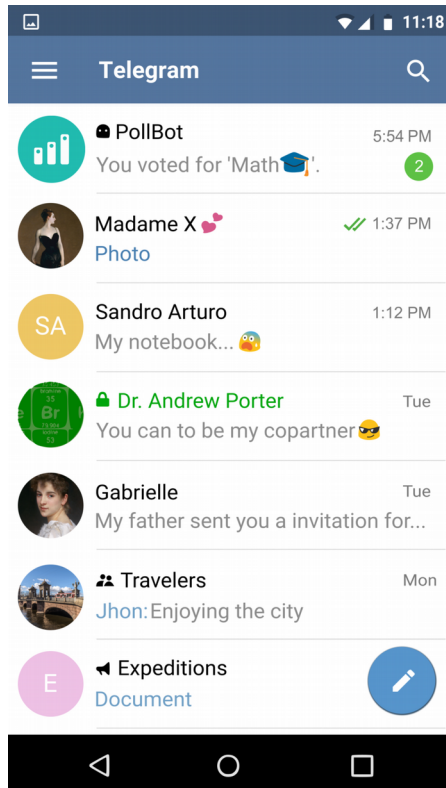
11:18

Telegram

PollBot 5:54 PM
You voted for 'Math🎓'. 2

Madame X💕 1:37 PM
Photo

SA
Sandro Arturo 1:12 PM
My notebook...😱

Dr. Andrew Porter Tue
You can to be my copartner😎

Gabrielle Tue
My father sent you a invitation for...

Travelers Mon
Jhon: Enjoying the city

E
Expeditions
Document